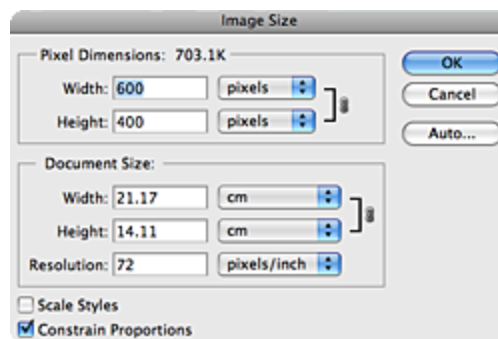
Image Size

Pixel Dimensions: 703.1K

Width: 600 pixels

Height: 400 pixels

OK

Cancel

Auto...

Document Size:

Width: 21.17 cm

Height: 14.11 cm

Resolution: 72 pixels/inch

Scale Styles

Constrain Proportions